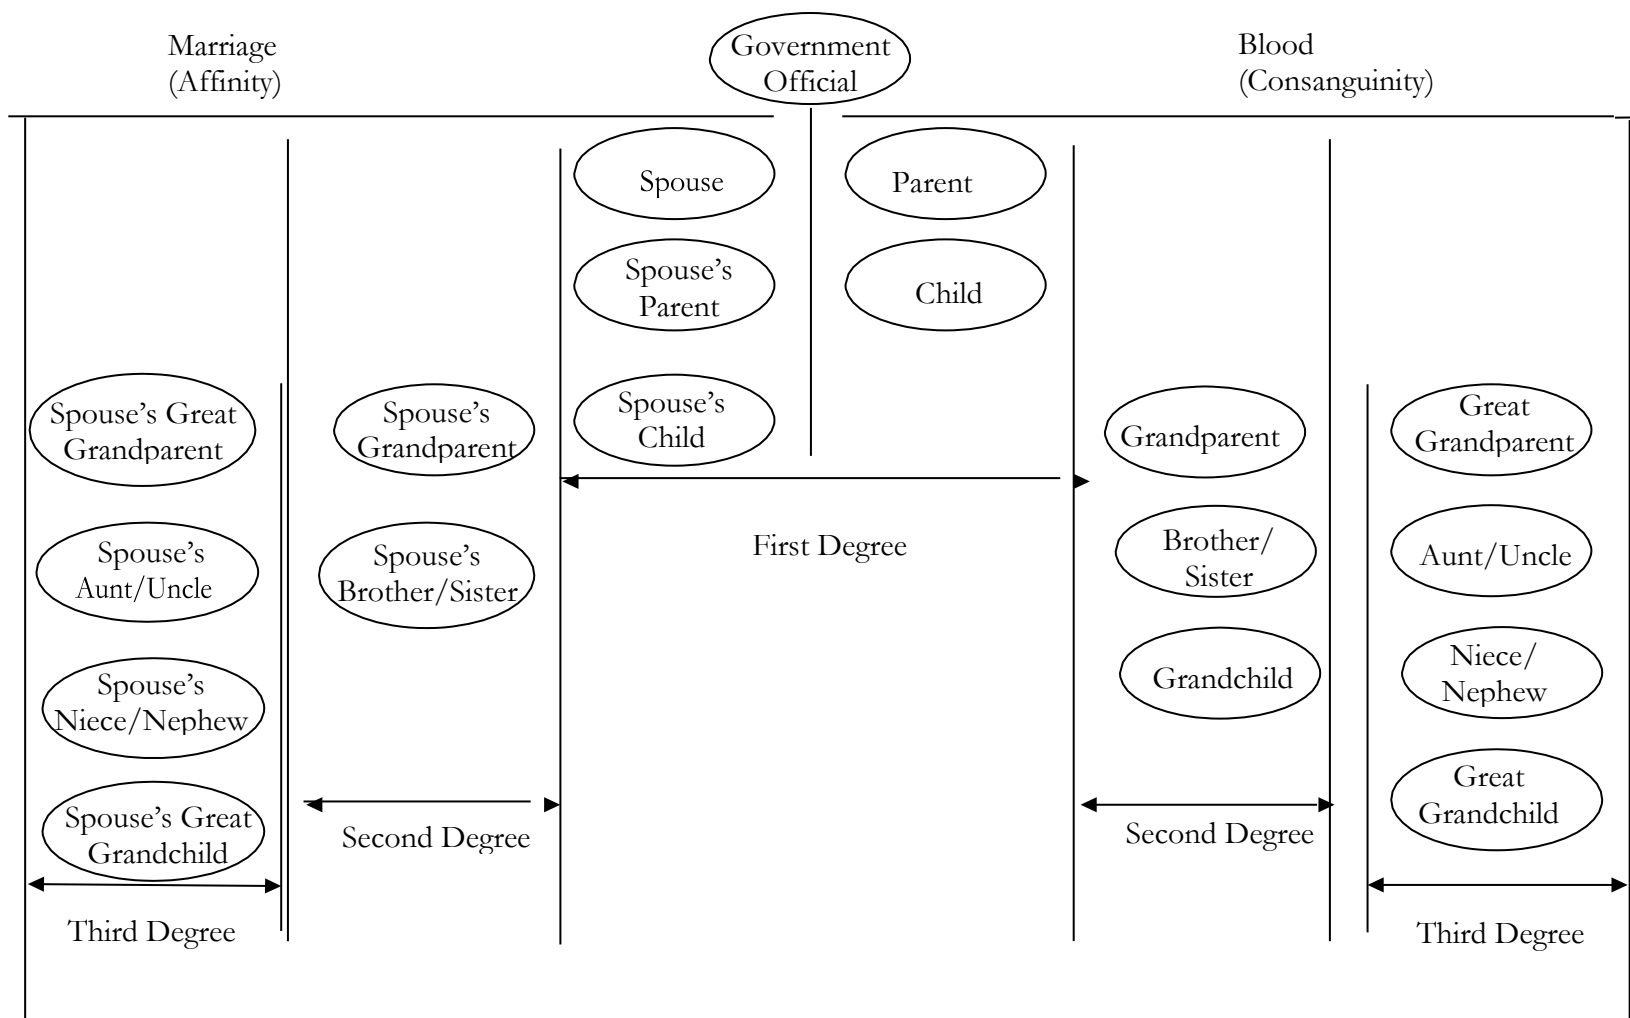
Marriage (Affinity)

Government Official

Blood (Consanguinity)

Spouse

Parent

Spouse's Parent

Child

Spouse's Child

Spouse's Great Grandparent

Spouse's Grandparent

Grandparent

Great Grandparent

First Degree

Spouse's Aunt/Uncle

Spouse's Brother/Sister

Brother/ Sister

Aunt/Uncle

Spouse's Niece/Nephew

Grandchild

Niece/ Nephew

Spouse's Great Grandchild

Second Degree

Second Degree

Great Grandchild

Third Degree

Third Degree